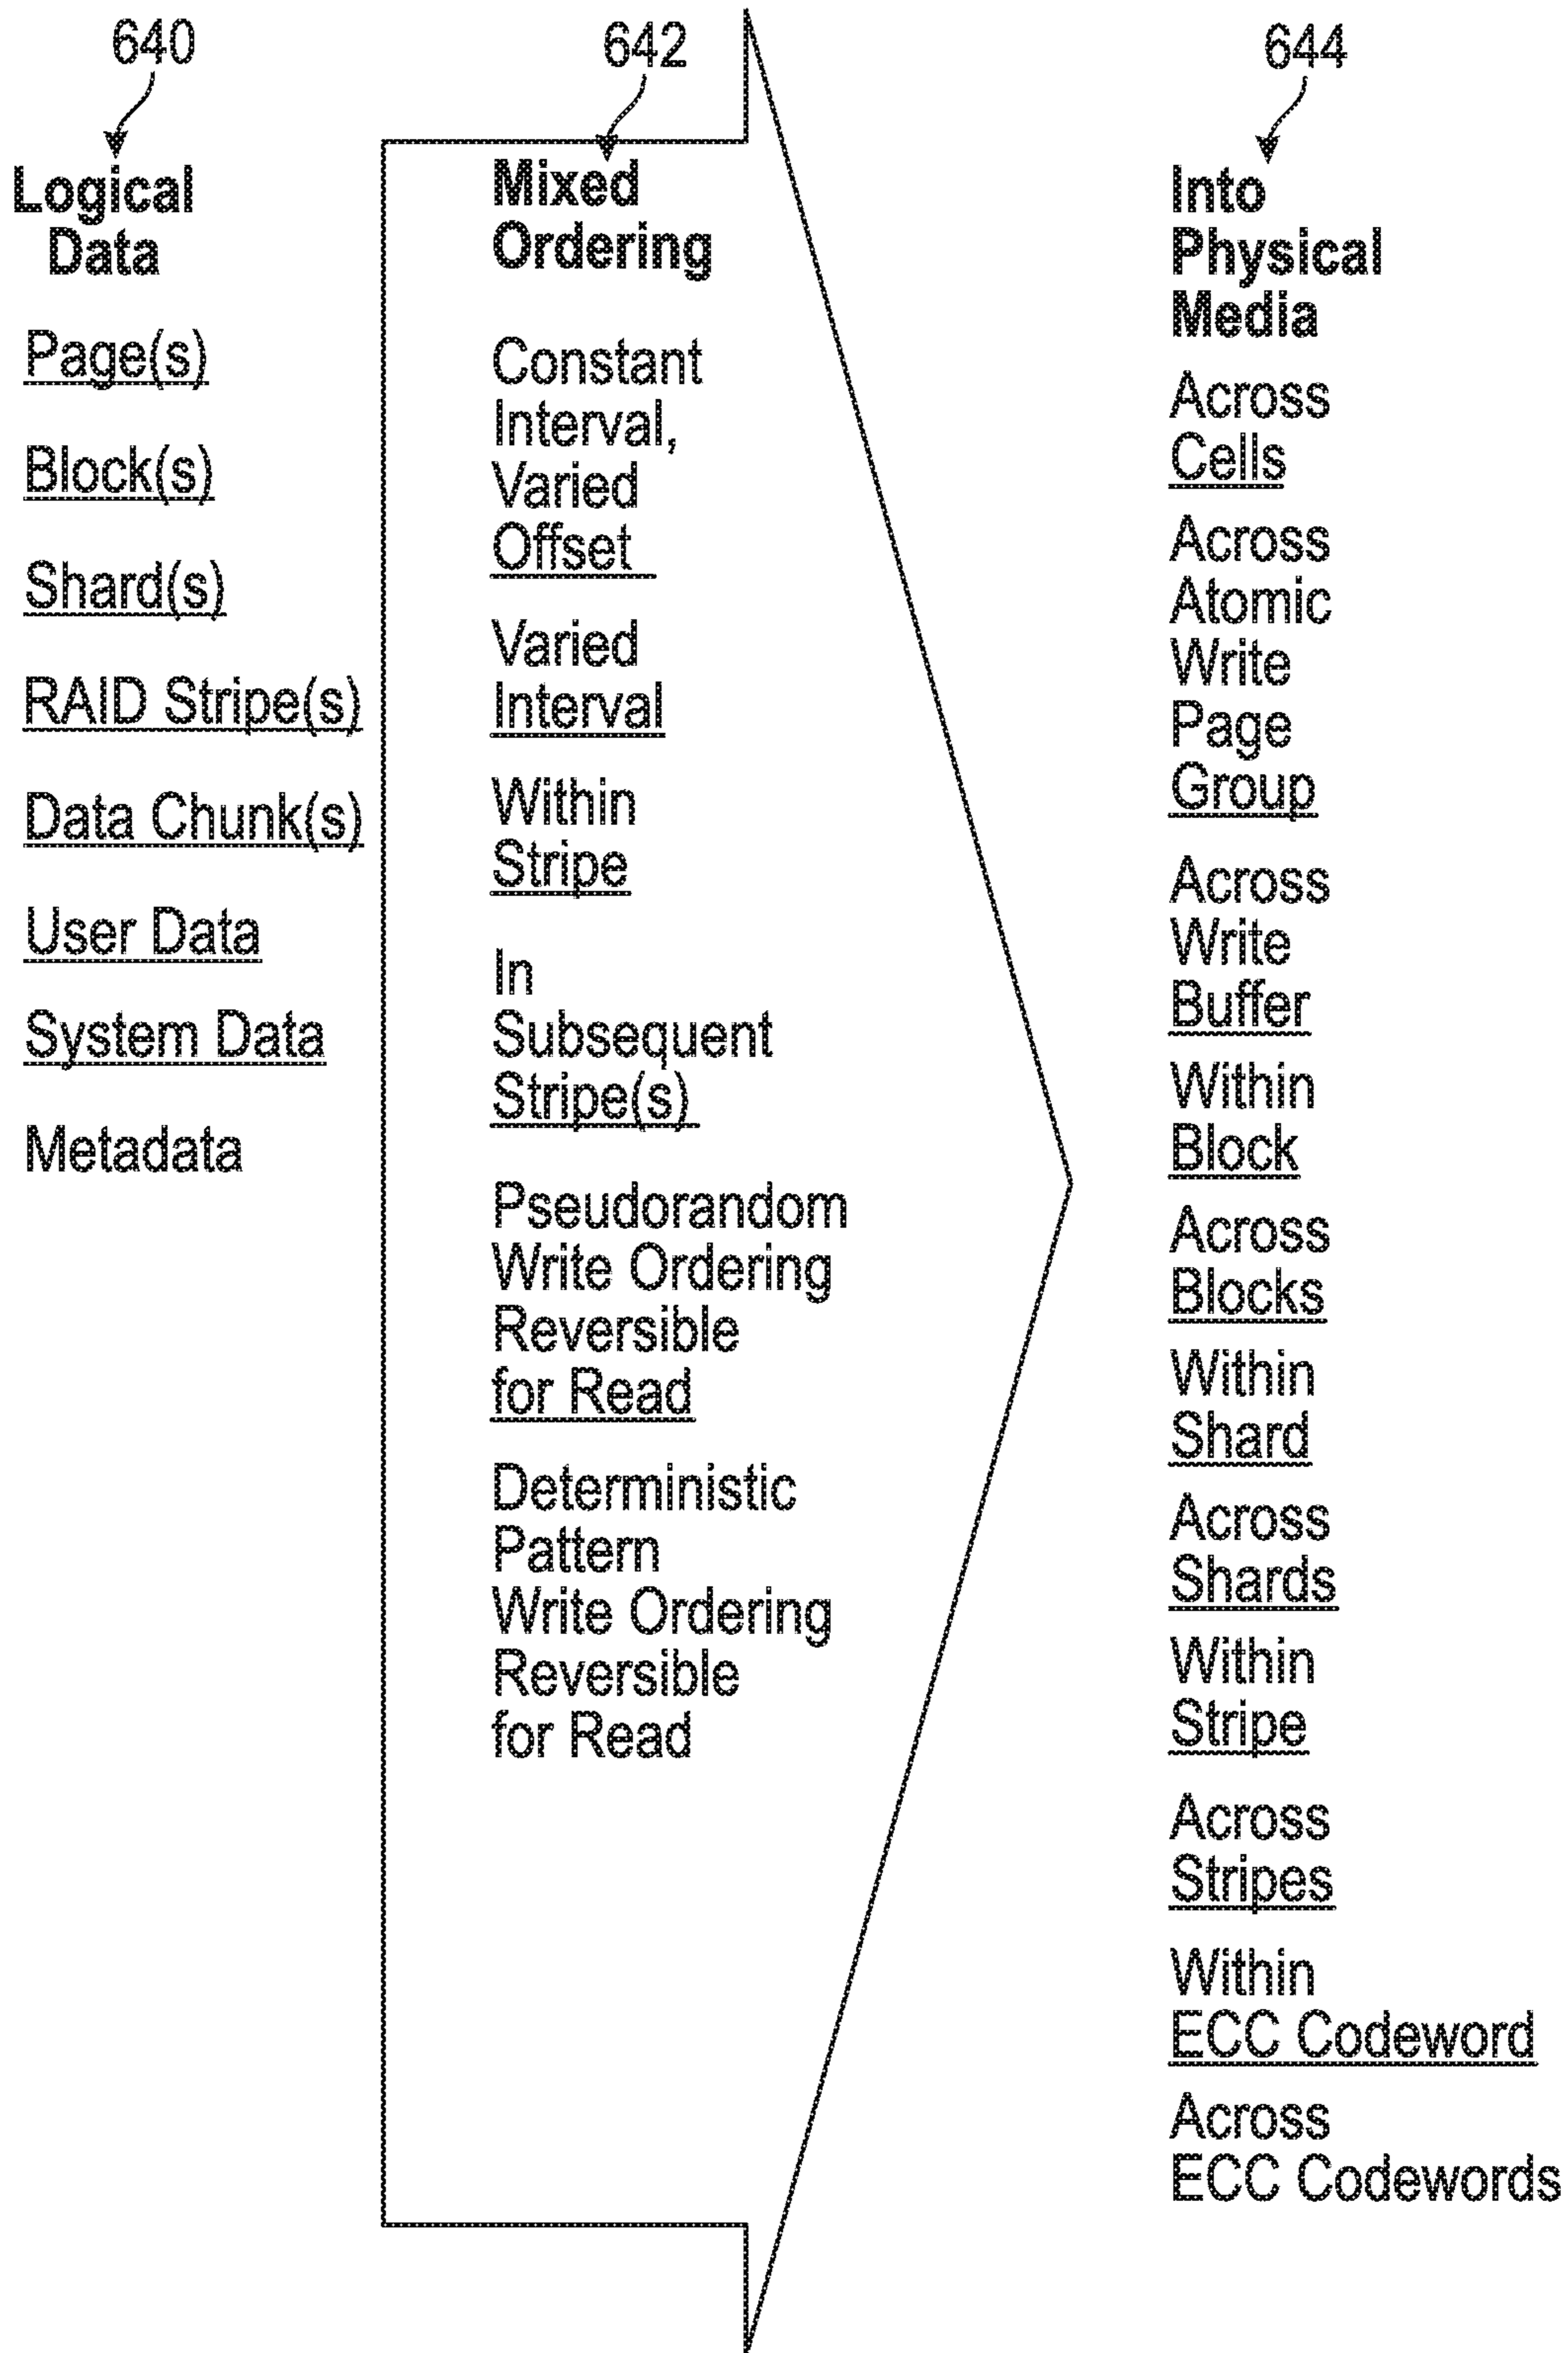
640

Logical Data

Page(s)

Block(s)

Shard(s)

RAID Stripe(s)

Data Chunk(s)

User Data

System Data

Metadata

642

Mixed Ordering

Constant Interval, Varied Offset

Varied Interval

Within Stripe

In Subsequent Stripe(s)

Pseudorandom Write Ordering Reversible for Read

Deterministic Pattern Write Ordering Reversible for Read

644

Into Physical Media

Across Cells

Across Atomic Write Page Group

Across Write Buffer

Within Block

Across Blocks

Within Shard

Across Shards

Within Stripe

Across Stripes

Within ECC Codeword

Across ECC Codewords